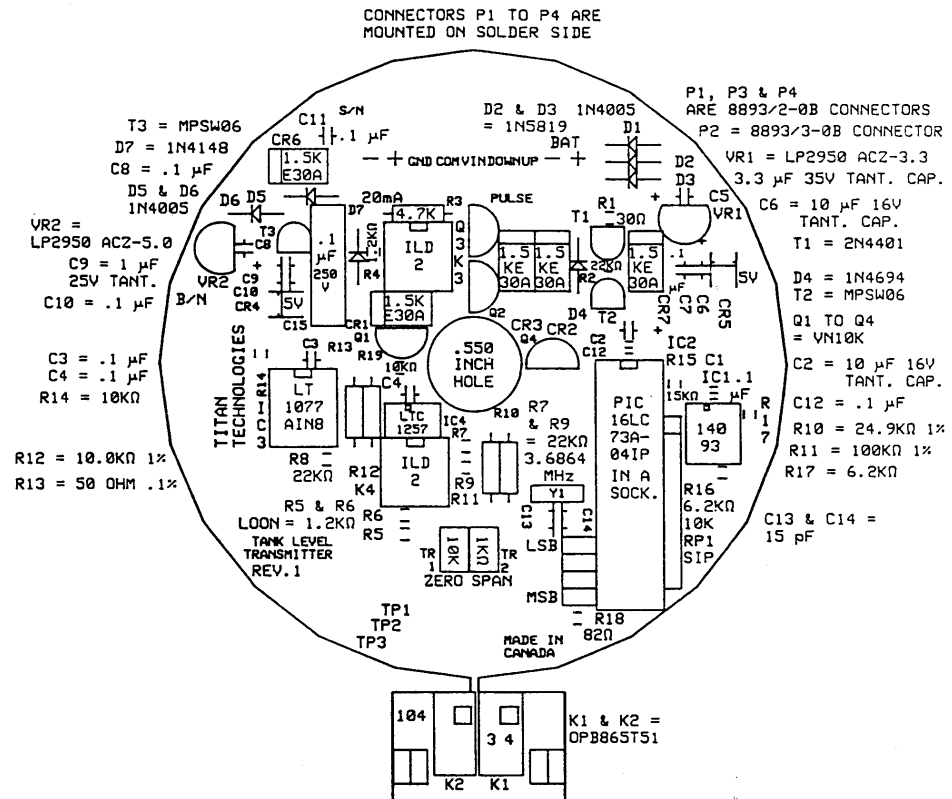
CONNECTORS P1 TO P4 ARE MOUNTED ON SOLDER SIDE

T3 = MPSW06
D7 = 1N4148
C8 = .1 μF
D5 & D6 1N4005

VR2 = LP2950 ACZ-5.0
C9 = 1 μF 25V TANT.
C10 = .1 μF

C3 = .1 μF
C4 = .1 μF
R14 = 10KΩ

R12 = 10.0KΩ 1%
R13 = 50 OHM .1%

D2 & D3 1N4005
= 1N5819

P1, P3 & P4 ARE 8893/2-0B CONNECTORS
P2 = 8893/3-0B CONNECTOR
VR1 = LP2950 ACZ-3.3
3.3 μF 35V TANT. CAP.
C6 = 10 μF 16V TANT. CAP.
T1 = 2N4401

D4 = 1N4694
T2 = MPSW06

Q1 TO Q4 = VN10K

C2 = 10 μF 16V TANT. CAP.
C12 = .1 μF
R10 = 24.9KΩ 1%
R11 = 100KΩ 1%
R17 = 6.2KΩ

C13 & C14 = 15 pF

S/N
C11 .1 μF
CR6 1.5K E30A
— + GND COMVINDOWNUP — +
BAT
D1 D2 D3
20mA
D6 D5 D7
T3 C8
VR2
B/N
C9 C10 CR4
.1 μF 250 V
5V
C15
2KΩ R4
4.7K R3
ILD 2
Q K 3 3
PULSE
1.5 KE 30A 1.5 KE 30A
R1 30Ω
T1 22KΩ
T2 R2
D4
1.5 KE 30A
C5 VR1
5V
C7 C6 CR5 CR7
1.5K E30A
CR1 Q1 Q2
R19 10KΩ
R13
.550 INCH HOLE
CR3 CR2 Q4
C2 C12
IC2
R15 C1
IC1 .1 μF
15KΩ
R 1 7
140 93
TITAN TECHNOLOGIES
C3
LT 1077 AIN8
R14 I C 3
R8 22KΩ
C4
LTC 1257
IC4 R7
R10
R7 & R9 = 22KΩ
3.6864 MHz
PIC 16LC 73A- 04IP IN A SOCK.
R12 K4
ILD 2
R9 R11
Y1
C13 C14
R16 6.2KΩ 10K RP1 SIP
R5 & R6
LOON = 1.2KΩ
R6 R5
TANK LEVEL TRANSMITTER REV.1
TR 1 10K TR 2 1KΩ
ZERO SPAN
LSB
MSB
R18 82Ω
TP1
TP2
TP3
MADE IN CANADA
104
3 4
K2 K1
K1 & K2 = OPB865T51